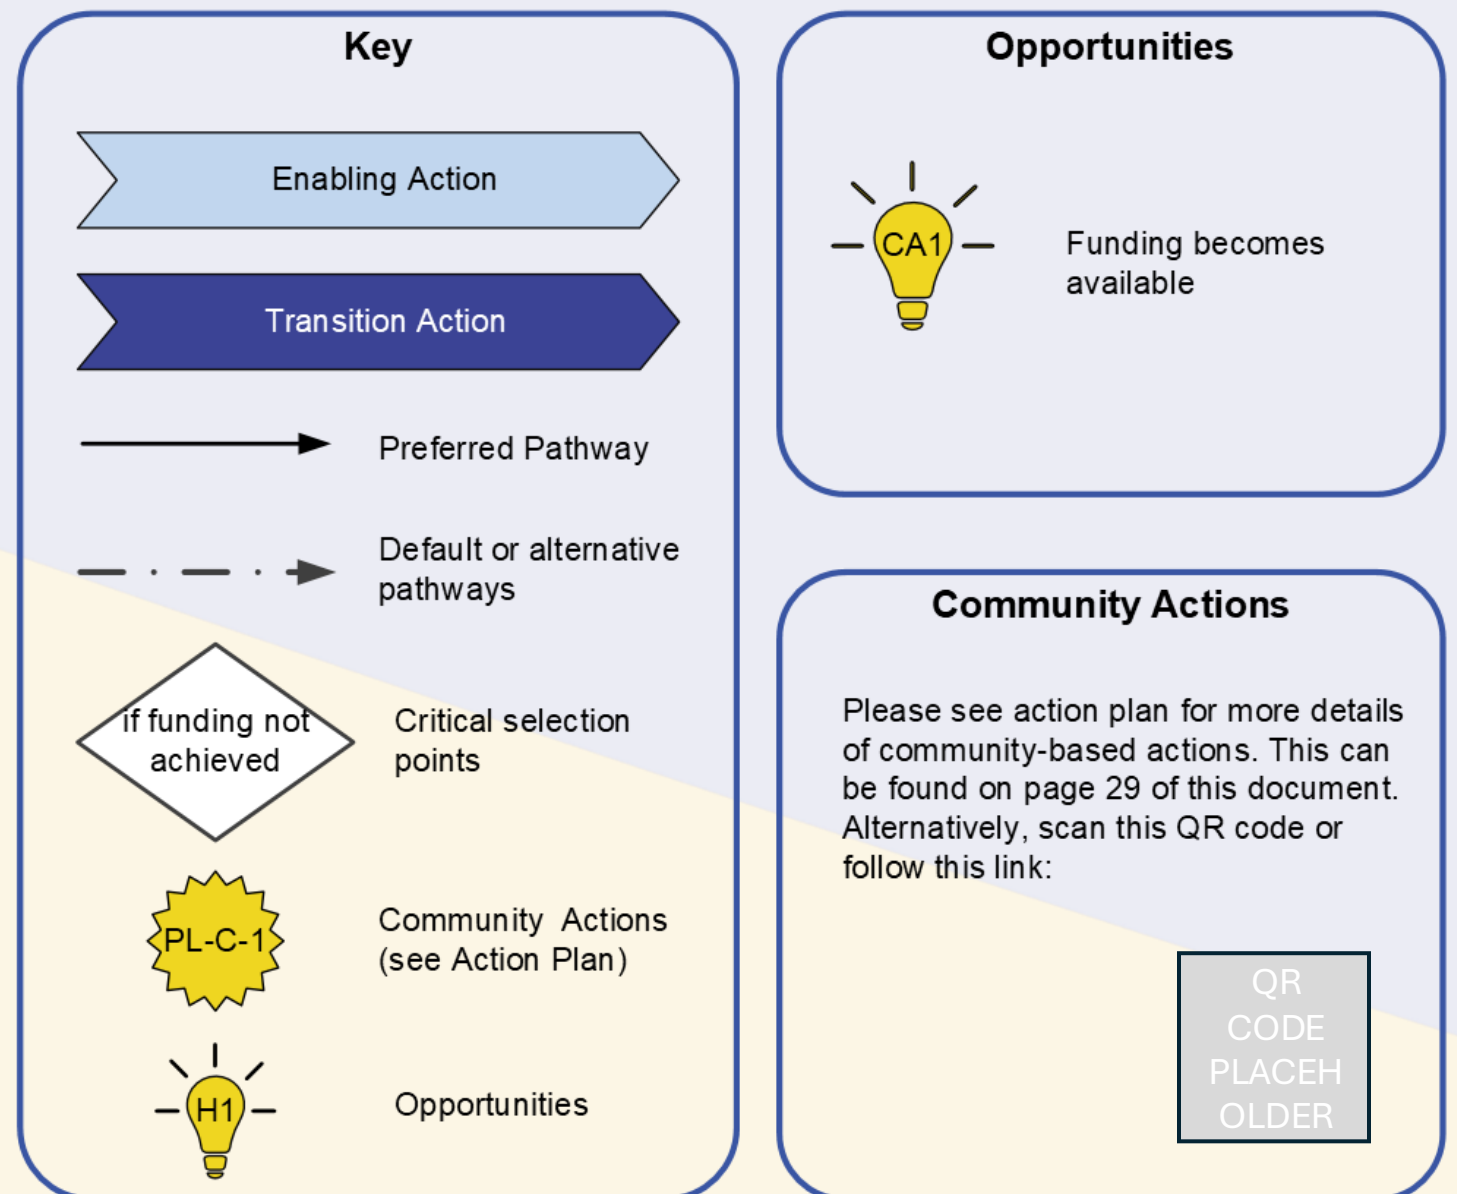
Key

Enabling Action

Transition Action

Preferred Pathway

Default or alternative pathways

if funding not achieved

Critical selection points

PL-C-1

Community Actions (see Action Plan)

H1

Opportunities

Opportunities

CA1

Funding becomes available

Community Actions

Please see action plan for more details of community-based actions. This can be found on page 29 of this document. Alternatively, scan this QR code or follow this link:

QR CODE PLACEH OLDER